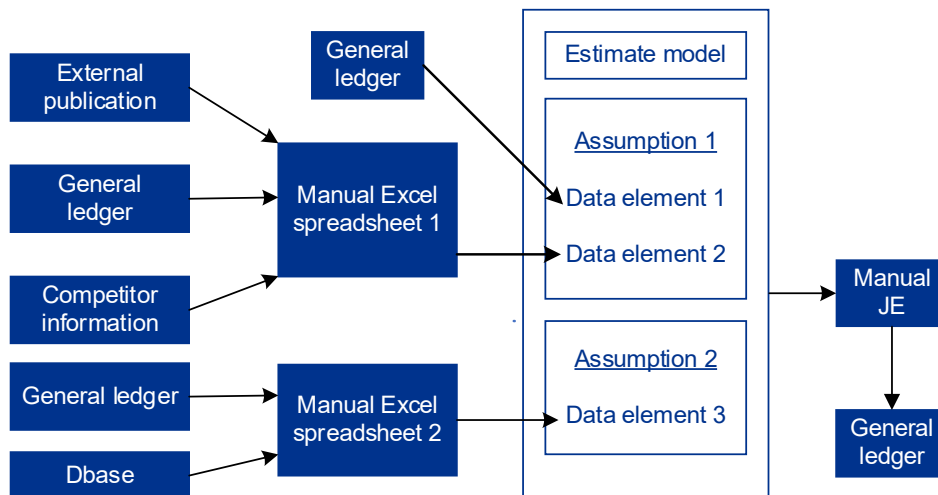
External publication

General ledger

Competitor information

General ledger

Dbase

General ledger

Manual Excel spreadsheet 1

Manual Excel spreadsheet 2

Estimate model

Assumption 1

Data element 1

Data element 2

Assumption 2

Data element 3

Manual JE

General ledger